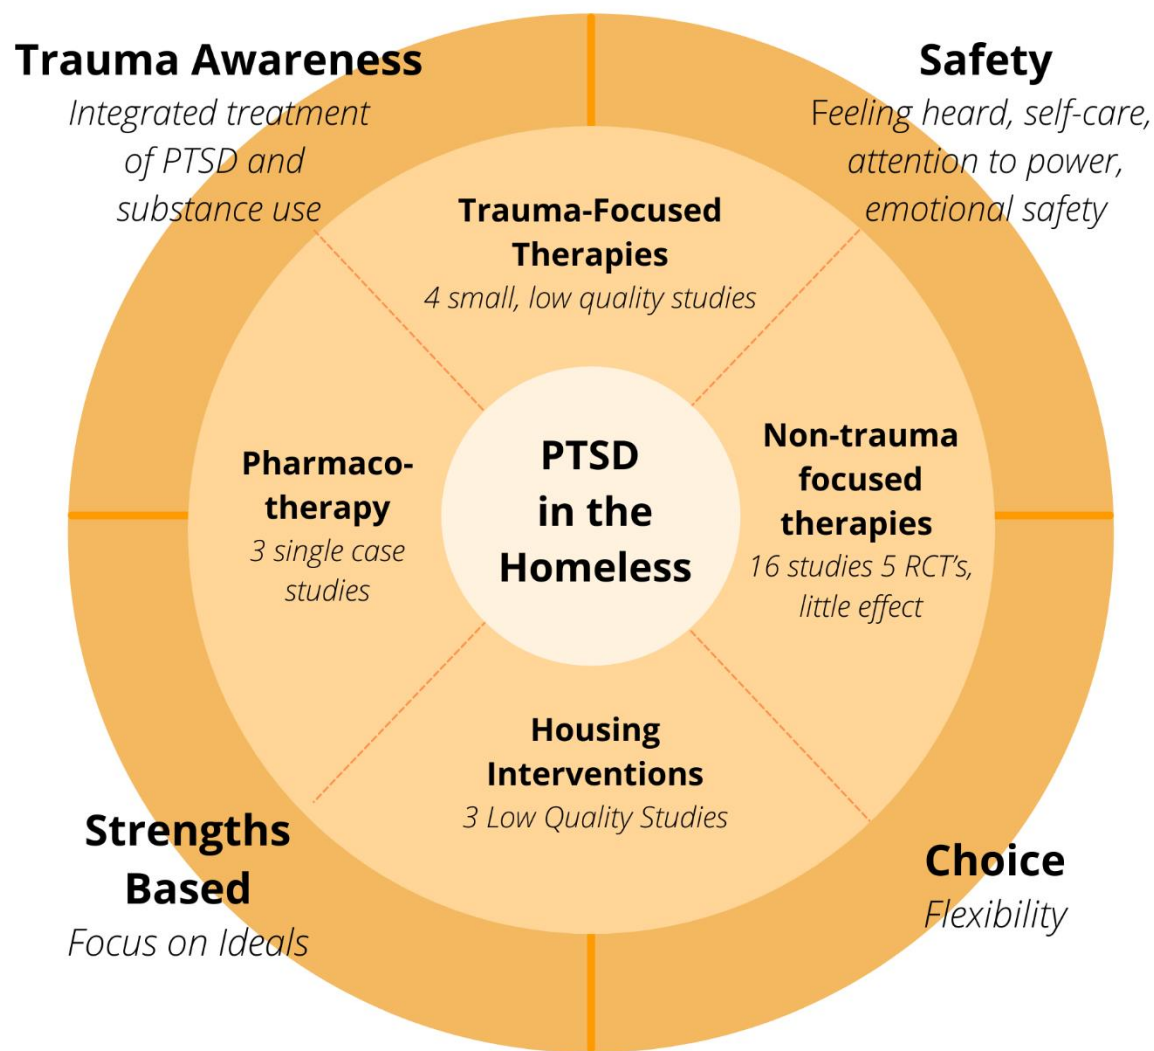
Trauma Awareness
Integrated treatment of PTSD and substance use

Safety
Feeling heard, self-care, attention to power, emotional safety

Trauma-Focused Therapies
4 small, low quality studies

Pharmacotherapy
3 single case studies

PTSD in the Homeless

Non-trauma focused therapies
16 studies 5 RCT's, little effect

Housing Interventions
3 Low Quality Studies

Strengths Based
Focus on Ideals

Choice
Flexibility